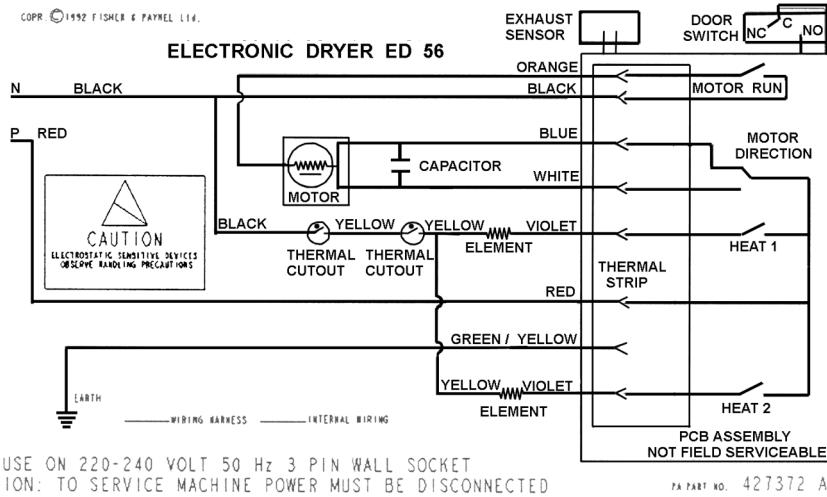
COPR. © 1992 FISHER & PAYKEL LTD.

ELECTRONIC DRYER ED 56

EXHAUST SENSOR

DOOR SWITCH

NC C NO

ORANGE

N BLACK

BLACK

MOTOR RUN

P RED

BLUE

MOTOR DIRECTION

CAPACITOR

WHITE

MOTOR

CAUTION
ELECTROSTATIC SENSITIVE DEVICES
OBSERVE HANDLING PRECAUTIONS

BLACK

YELLOW

YELLOW

VIOLET

ELEMENT

HEAT 1

THERMAL CUTOUT

THERMAL CUTOUT

THERMAL STRIP

RED

GREEN / YELLOW

EARTH

WIRING HARNESS

INTERNAL WIRING

YELLOW

VIOLET

ELEMENT

HEAT 2

PCB ASSEMBLY
NOT FIELD SERVICEABLE

USE ON 220-240 VOLT 50 Hz 3 PIN WALL SOCKET
ION: TO SERVICE MACHINE POWER MUST BE DISCONNECTED

PA PART NO. 427372 A